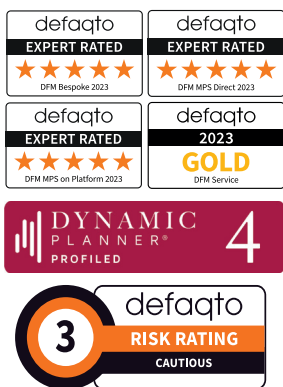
defaqto
EXPERT RATED
DFM Bespoke 2023

defaqto
EXPERT RATED
DFM MPS Direct 2023

defaqto
EXPERT RATED
DFM MPS on Platform 2023

defaqto
2023
GOLD
DFM Service

DYNAMIC PLANNER®
PROFILED
4

3
defaqto
RISK RATING
CAUTIOUS